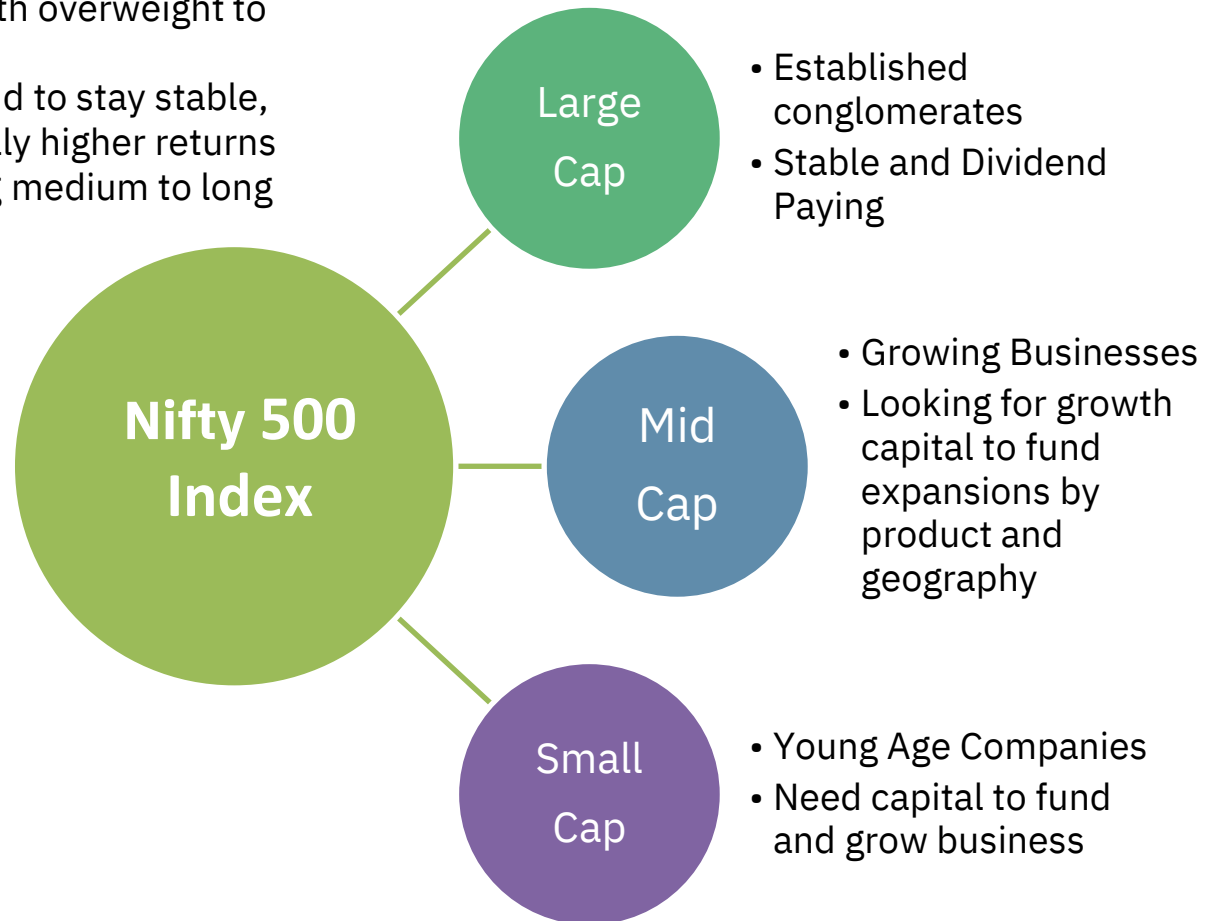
th overweight to

d to stay stable, ly higher returns medium to long

Large Cap

• Established conglomerates
• Stable and Dividend Paying

Nifty 500 Index

Mid Cap

• Growing Businesses
• Looking for growth capital to fund expansions by product and geography

Small Cap

• Young Age Companies
• Need capital to fund and grow business